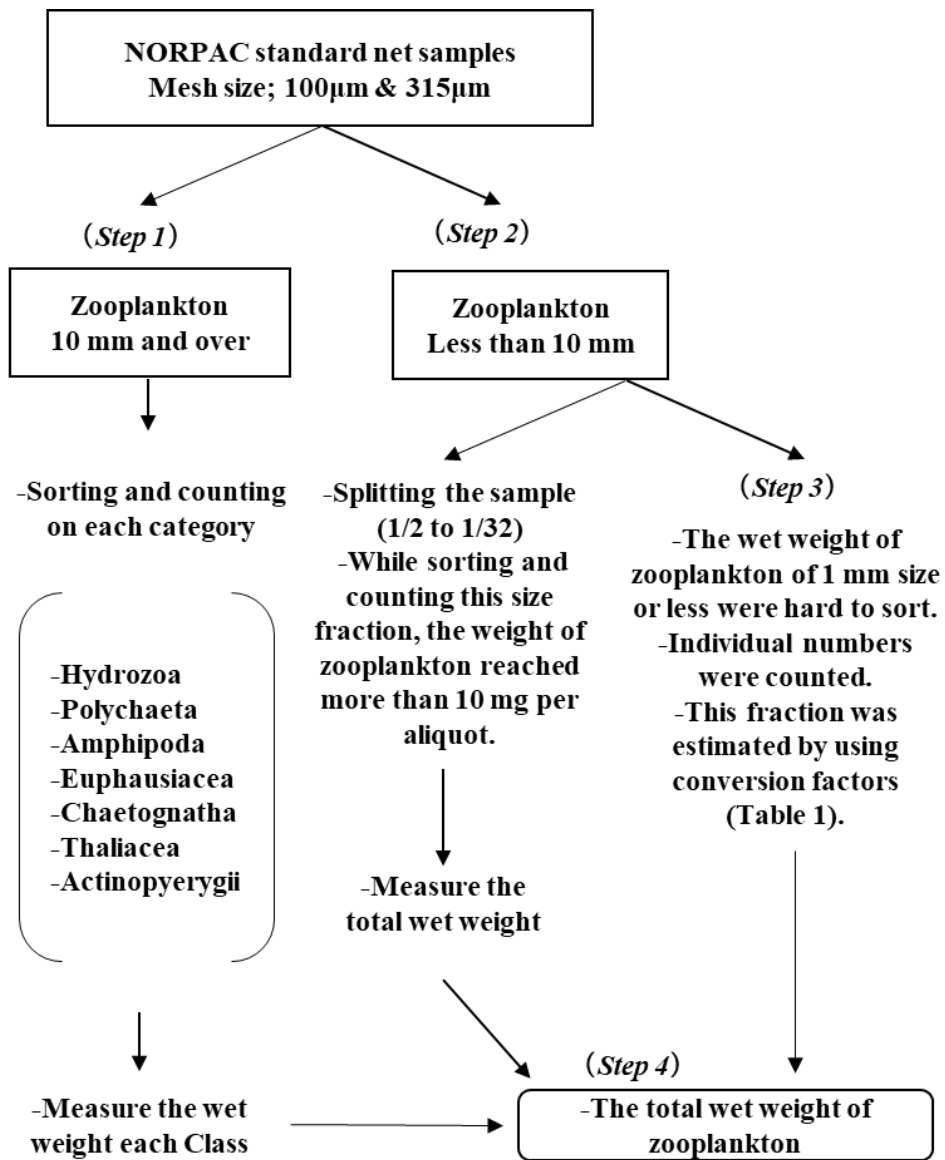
NORPAC standard net samples
Mesh size; 100μm & 315μm

(Step 1)

Zooplankton
10 mm and over

-Sorting and counting on each category

-Hydrozoa
-Polychaeta
-Amphipoda
-Euphausiacea
-Chaetognatha
-Thaliacea
-Actinopyerygii

-Measure the wet weight each Class

(Step 2)

Zooplankton
Less than 10 mm

-Splitting the sample (1/2 to 1/32)
-While sorting and counting this size fraction, the weight of zooplankton reached more than 10 mg per aliquot.

-Measure the total wet weight

(Step 3)

-The wet weight of zooplankton of 1 mm size or less were hard to sort.
-Individual numbers were counted.
-This fraction was estimated by using conversion factors (Table 1).

(Step 4)

-The total wet weight of zooplankton